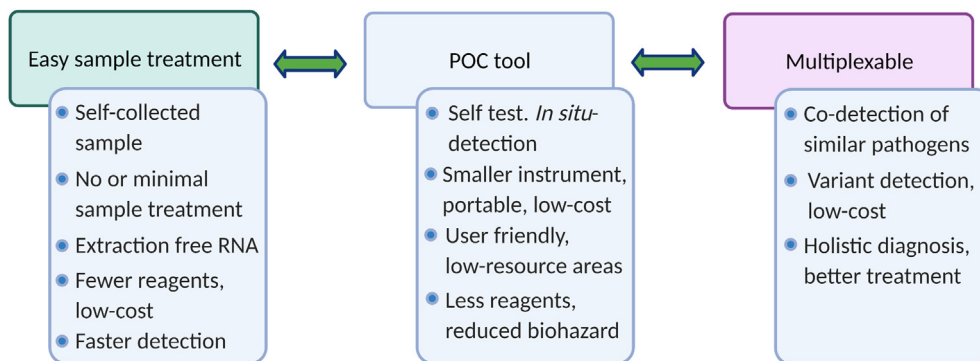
Easy sample treatment

Self-collected sample

No or minimal sample treatment

Extraction free RNA

Fewer reagents, low-cost

Faster detection

POC tool

Self test. *In situ*-detection

Smaller instrument, portable, low-cost

User friendly, low-resource areas

Less reagents, reduced biohazard

Multiplexable

Co-detection of similar pathogens

Variant detection, low-cost

Holistic diagnosis, better treatment